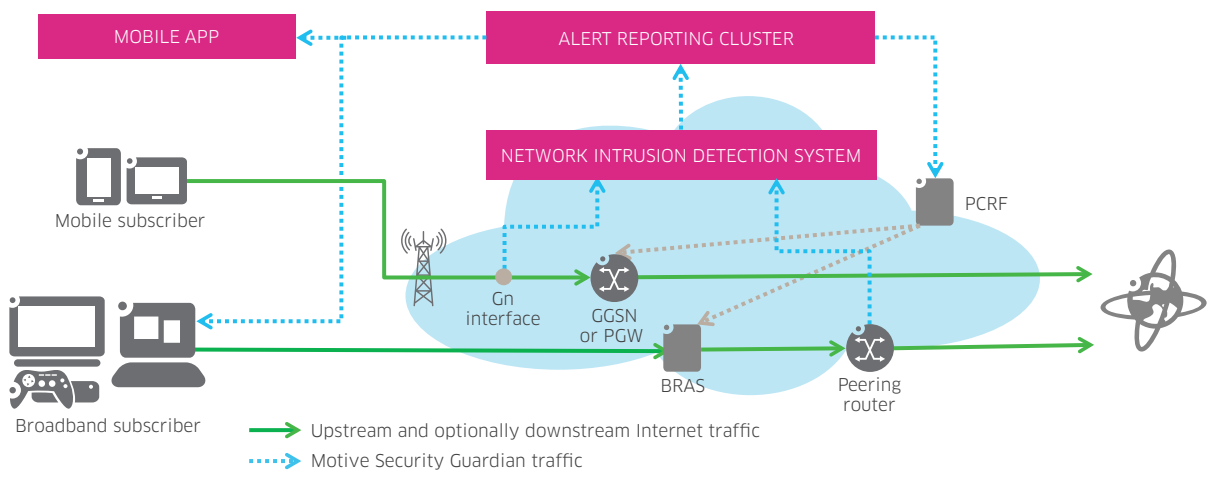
MOBILE APP

ALERT REPORTING CLUSTER

NETWORK INTRUSION DETECTION SYSTEM

Mobile subscriber

PCRF

Gn interface

GGSN or PGW

BRAS

Peering router

Broadband subscriber

Upstream and optionally downstream Internet traffic

Motive Security Guardian traffic